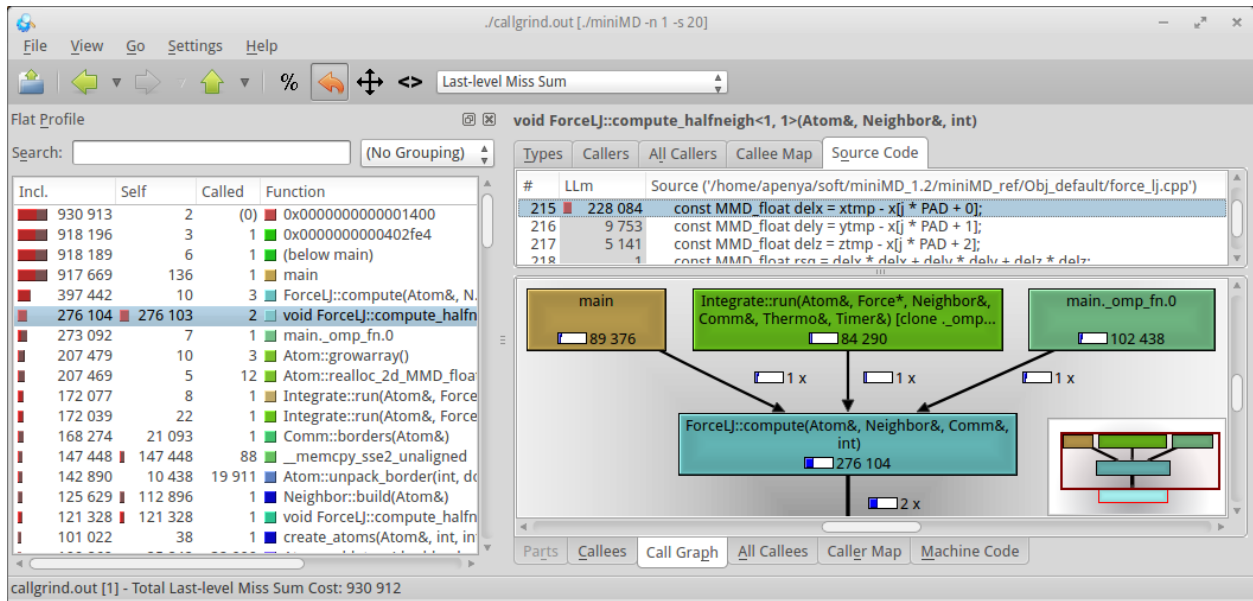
./callgrind.out [./miniMD -n 1 -s 20]

File View Go Settings Help

% <> Last-level Miss Sum

Flat Profile

Search: (No Grouping)

| Incl. | Self | Called | Function |
|---|---|---|---|
| 930 913 | 2 | (0) | 0x0000000000001400 |
| 918 196 | 3 | 1 | 0x0000000000402fe4 |
| 918 189 | 6 | 1 | (below main) |
| 917 669 | 136 | 1 | main |
| 397 442 | 10 | 3 | ForceLJ::compute(Atom&, N. |
| 276 104 | 276 103 | 2 | void ForceLJ::compute_halfn |
| 273 092 | 7 | 1 | main._omp_fn.0 |
| 207 479 | 10 | 3 | Atom::growarray() |
| 207 469 | 5 | 12 | Atom::realloc_2d_MMD_float |
| 172 077 | 8 | 1 | Integrate::run(Atom&, Force |
| 172 039 | 22 | 1 | Integrate::run(Atom&, Force |
| 168 274 | 21 093 | 1 | Comm::borders(Atom&) |
| 147 448 | 147 448 | 88 | __memcpy_sse2_unaligned |
| 142 890 | 10 438 | 19 911 | Atom::unpack_border(int, do |
| 125 629 | 112 896 | 1 | Neighbor::build(Atom&) |
| 121 328 | 121 328 | 1 | void ForceLJ::compute_halfn |
| 101 022 | 38 | 1 | create_atoms(Atom&, int, int |

void ForceLJ::compute_halfneigh<1, 1>(Atom&, Neighbor&, int)

Types Callers All Callers Callee Map Source Code

| # | LLm | Source ('/home/apenya/soft/miniMD_1.2/miniMD_ref/Obj_default/force_lj.cpp') |
|---|---|---|
| 215 | 228 084 | const MMD_float delx = xtmp - x[j * PAD + 0]; |
| 216 | 9 753 | const MMD_float dely = ytmp - x[j * PAD + 1]; |
| 217 | 5 141 | const MMD_float delz = ztmp - x[j * PAD + 2]; |
| 218 | 1 | const MMD_float rsq = delx * delx + dely * dely + delz * delz; |

main 89 376

Integrate::run(Atom&, Force*, Neighbor&, Comm&, Thermo&, Timer&) [clone ._omp... 84 290

main._omp_fn.0 102 438

1 x 1 x 1 x

ForceLJ::compute(Atom&, Neighbor&, Comm&, int) 276 104

2 x

Parts Callees Call Graph All Callees Caller Map Machine Code

callgrind.out [1] - Total Last-level Miss Sum Cost: 930 912